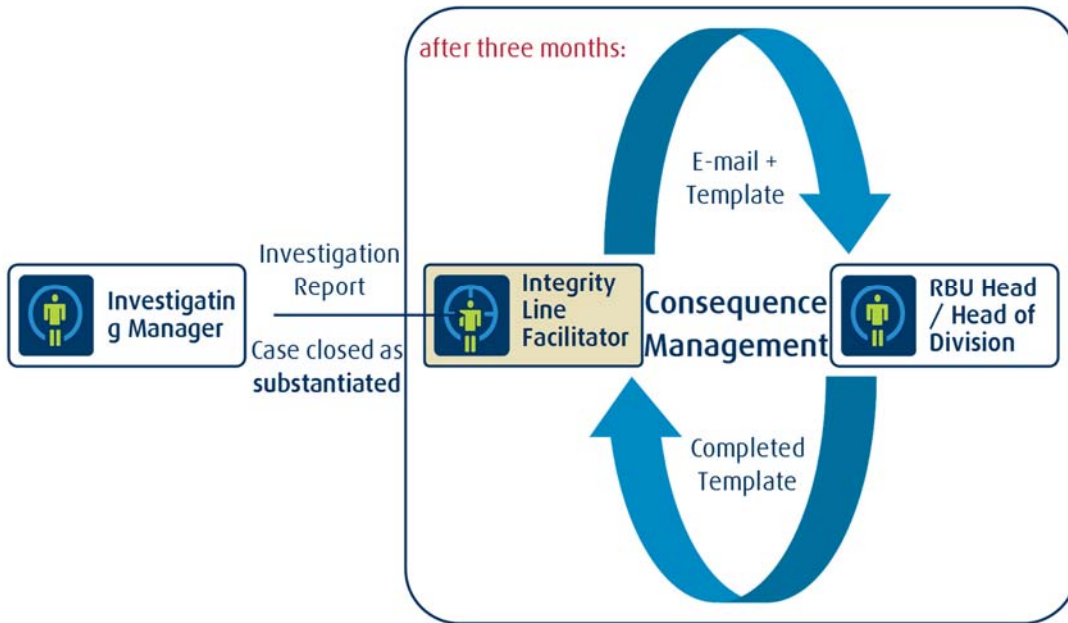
after three months:

E-mail + Template

Investigating Manager

Investigation Report

Case closed as substantiated

Integrity Line Facilitator

Consequence Management

RBU Head / Head of Division

Completed Template